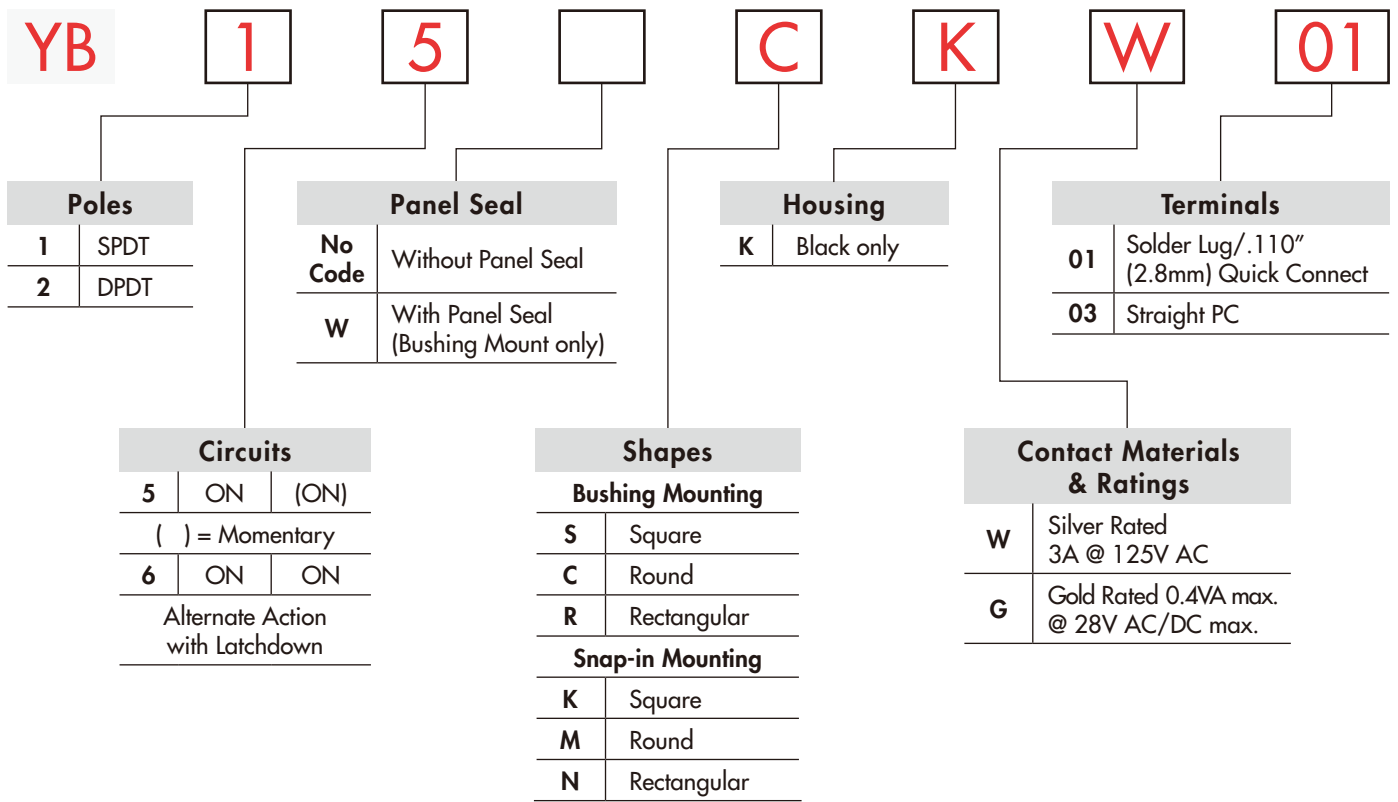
YB 1 5 C K W 01

Poles

| 1 | SPDT |
|---|---|
| 2 | DPDT |

Panel Seal

| No Code | Without Panel Seal |
|---|---|
| W | With Panel Seal (Bushing Mount only) |

Housing

| K | Black only |
|---|---|

Terminals

| 01 | Solder Lug/.110" (2.8mm) Quick Connect |
|---|---|
| 03 | Straight PC |

Circuits

| 5 | ON | (ON) |
|---|---|---|
| ( ) = Momentary | | |
| 6 | ON | ON |
| Alternate Action with Latchdown | | |

Shapes

Bushing Mounting

| S | Square |
|---|---|
| C | Round |
| R | Rectangular |

Snap-in Mounting

| K | Square |
|---|---|
| M | Round |
| N | Rectangular |

Contact Materials & Ratings

| W | Silver Rated 3A @ 125V AC |
|---|---|
| G | Gold Rated 0.4VA max. @ 28V AC/DC max. |